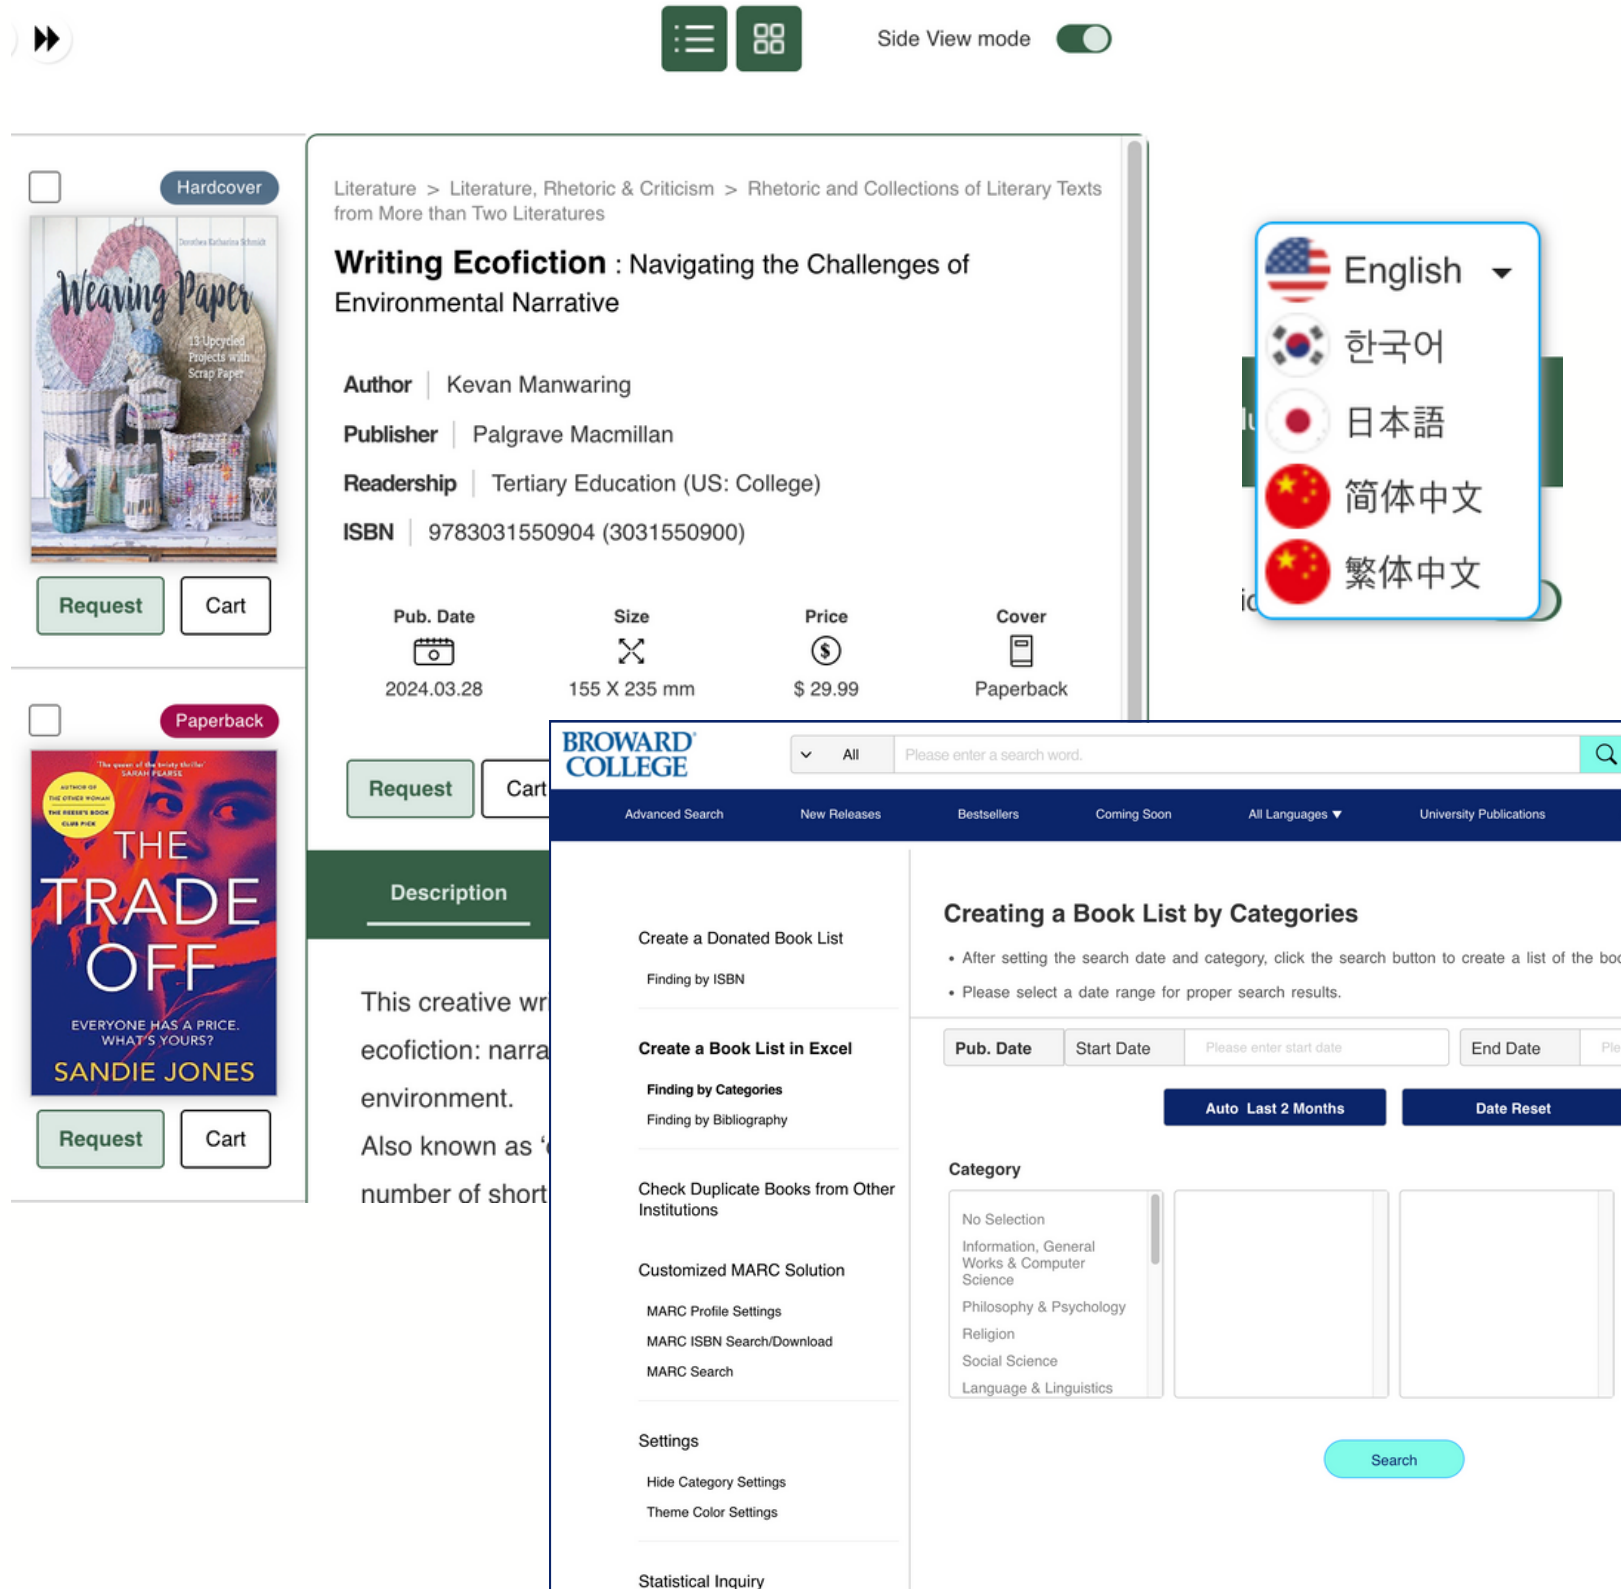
Side View mode

Hardcover

Dorothea Katharina Schmidt
Weaving Paper
13 Upcycled Projects with Scrap Paper

Request Cart

Paperback

The queen of the twisty thriller SARAH PEARSE
AUTHOR OF THE OTHER WOMAN THE REESE'S BOOK CLUB PICK
THE TRADE OFF
EVERYONE HAS A PRICE. WHAT'S YOURS?
SANDIE JONES

Request Cart

Literature > Literature, Rhetoric & Criticism > Rhetoric and Collections of Literary Texts from More than Two Literatures

Writing Ecofiction : Navigating the Challenges of Environmental Narrative

| Author | Kevan Manwaring |
|---|---|
| Publisher | Palgrave Macmillan |
| Readership | Tertiary Education (US: College) |
| ISBN | 9783031550904 (3031550900) |

| Pub. Date | Size | Price | Cover |
|---|---|---|---|
| 2024.03.28 | 155 X 235 mm | $ 29.99 | Paperback |

Request Cart

Description

This creative wr
ecofiction: narra
environment.
Also known as '
number of short

English
한국어
日本語
简体中文
繁体中文

BROWARD COLLEGE
All Please enter a search word.

Advanced Search New Releases Bestsellers Coming Soon All Languages ▼ University Publications

Create a Donated Book List
Finding by ISBN

Create a Book List in Excel
Finding by Categories
Finding by Bibliography

Check Duplicate Books from Other Institutions

Customized MARC Solution
MARC Profile Settings
MARC ISBN Search/Download
MARC Search

Settings
Hide Category Settings
Theme Color Settings

Statistical Inquiry

Creating a Book List by Categories
• After setting the search date and category, click the search button to create a list of the boo
• Please select a date range for proper search results.

Pub. Date Start Date Please enter start date End Date Ple

Auto Last 2 Months Date Reset

Category
No Selection
Information, General Works & Computer Science
Philosophy & Psychology
Religion
Social Science
Language & Linguistics

Search